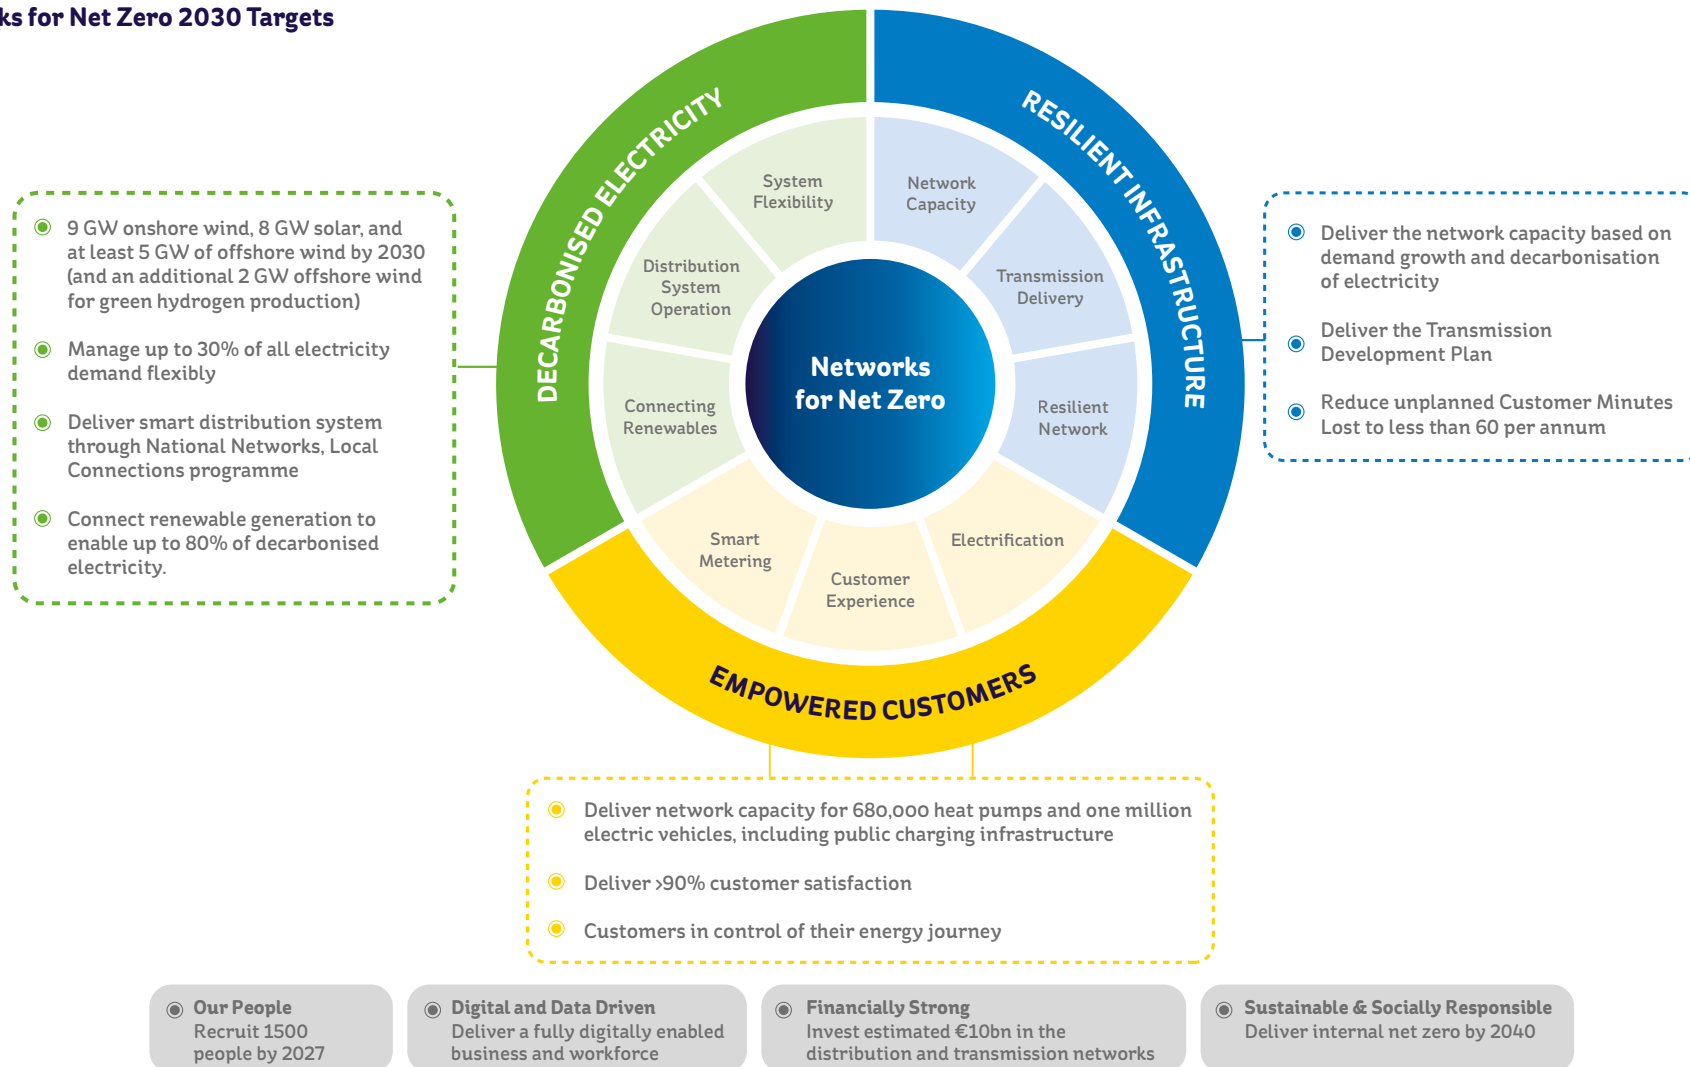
ks for Net Zero 2030 Targets

9 GW onshore wind, 8 GW solar, and at least 5 GW of offshore wind by 2030 (and an additional 2 GW offshore wind for green hydrogen production)

Manage up to 30% of all electricity demand flexibly

Deliver smart distribution system through National Networks, Local Connections programme

Connect renewable generation to enable up to 80% of decarbonised electricity.

DECARBONISED ELECTRICITY

RESILIENT INFRASTRUCTURE

EMPOWERED CUSTOMERS

System Flexibility

Network Capacity

Distribution System Operation

Transmission Delivery

Networks for Net Zero

Connecting Renewables

Resilient Network

Smart Metering

Customer Experience

Electrification

Deliver the network capacity based on demand growth and decarbonisation of electricity

Deliver the Transmission Development Plan

Reduce unplanned Customer Minutes Lost to less than 60 per annum

Deliver network capacity for 680,000 heat pumps and one million electric vehicles, including public charging infrastructure

Deliver >90% customer satisfaction

Customers in control of their energy journey

Our People
Recruit 1500 people by 2027

Digital and Data Driven
Deliver a fully digitally enabled business and workforce

Financially Strong
Invest estimated €10bn in the distribution and transmission networks

Sustainable & Socially Responsible
Deliver internal net zero by 2040